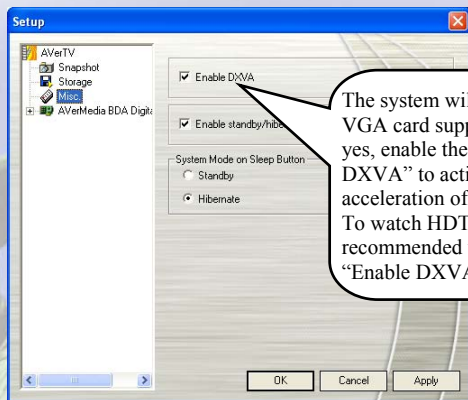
Setup

AVerTV
Snapshot
Storage
Misc
AVerMedia BDA Digita

Enable DXVA

Enable standby/hibe

System Mode on Sleep Button
Standby
Hibernate

The system wi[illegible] VGA card supp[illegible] yes, enable the DXVA" to acti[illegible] acceleration of To watch HDT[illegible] recommended "Enable DXVA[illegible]

OK
Cancel
Apply